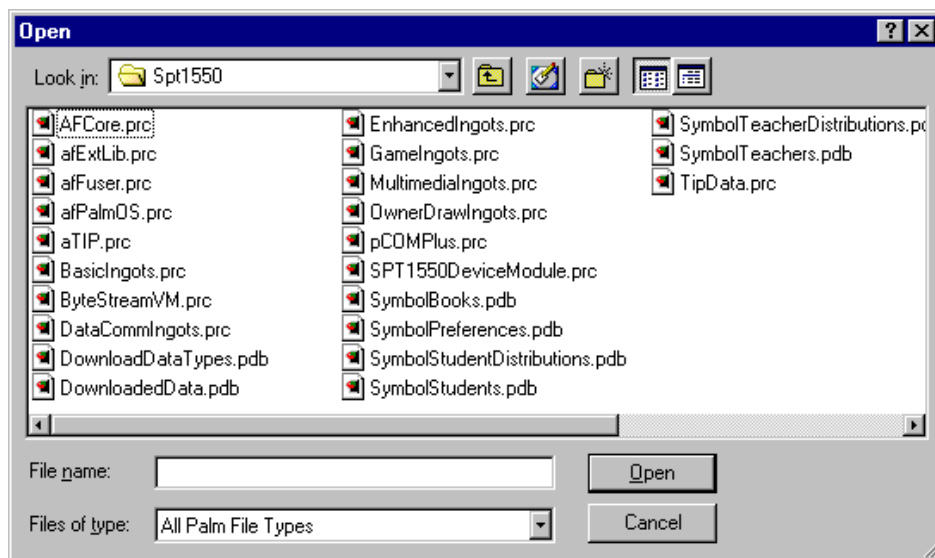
Open

?

Look in: Spt1550

AFCore.prc
afExtLib.prc
afFuser.prc
afPalmOS.prc
aTIP.prc
BasicIngots.prc
ByteStreamVM.prc
DataCommIngots.prc
DownloadDataTypes.pdb
DownloadedData.pdb

EnhancedIngots.prc
GameIngots.prc
MultimediaIngots.prc
OwnerDrawIngots.prc
pCOMPlus.prc
SPT1550DeviceModule.prc
SymbolBooks.pdb
SymbolPreferences.pdb
SymbolStudentDistributions.pdb
SymbolStudents.pdb

SymbolTeacherDistributions.p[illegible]
SymbolTeachers.pdb
TipData.prc

File name:

Open

Files of type: All Palm File Types

Cancel